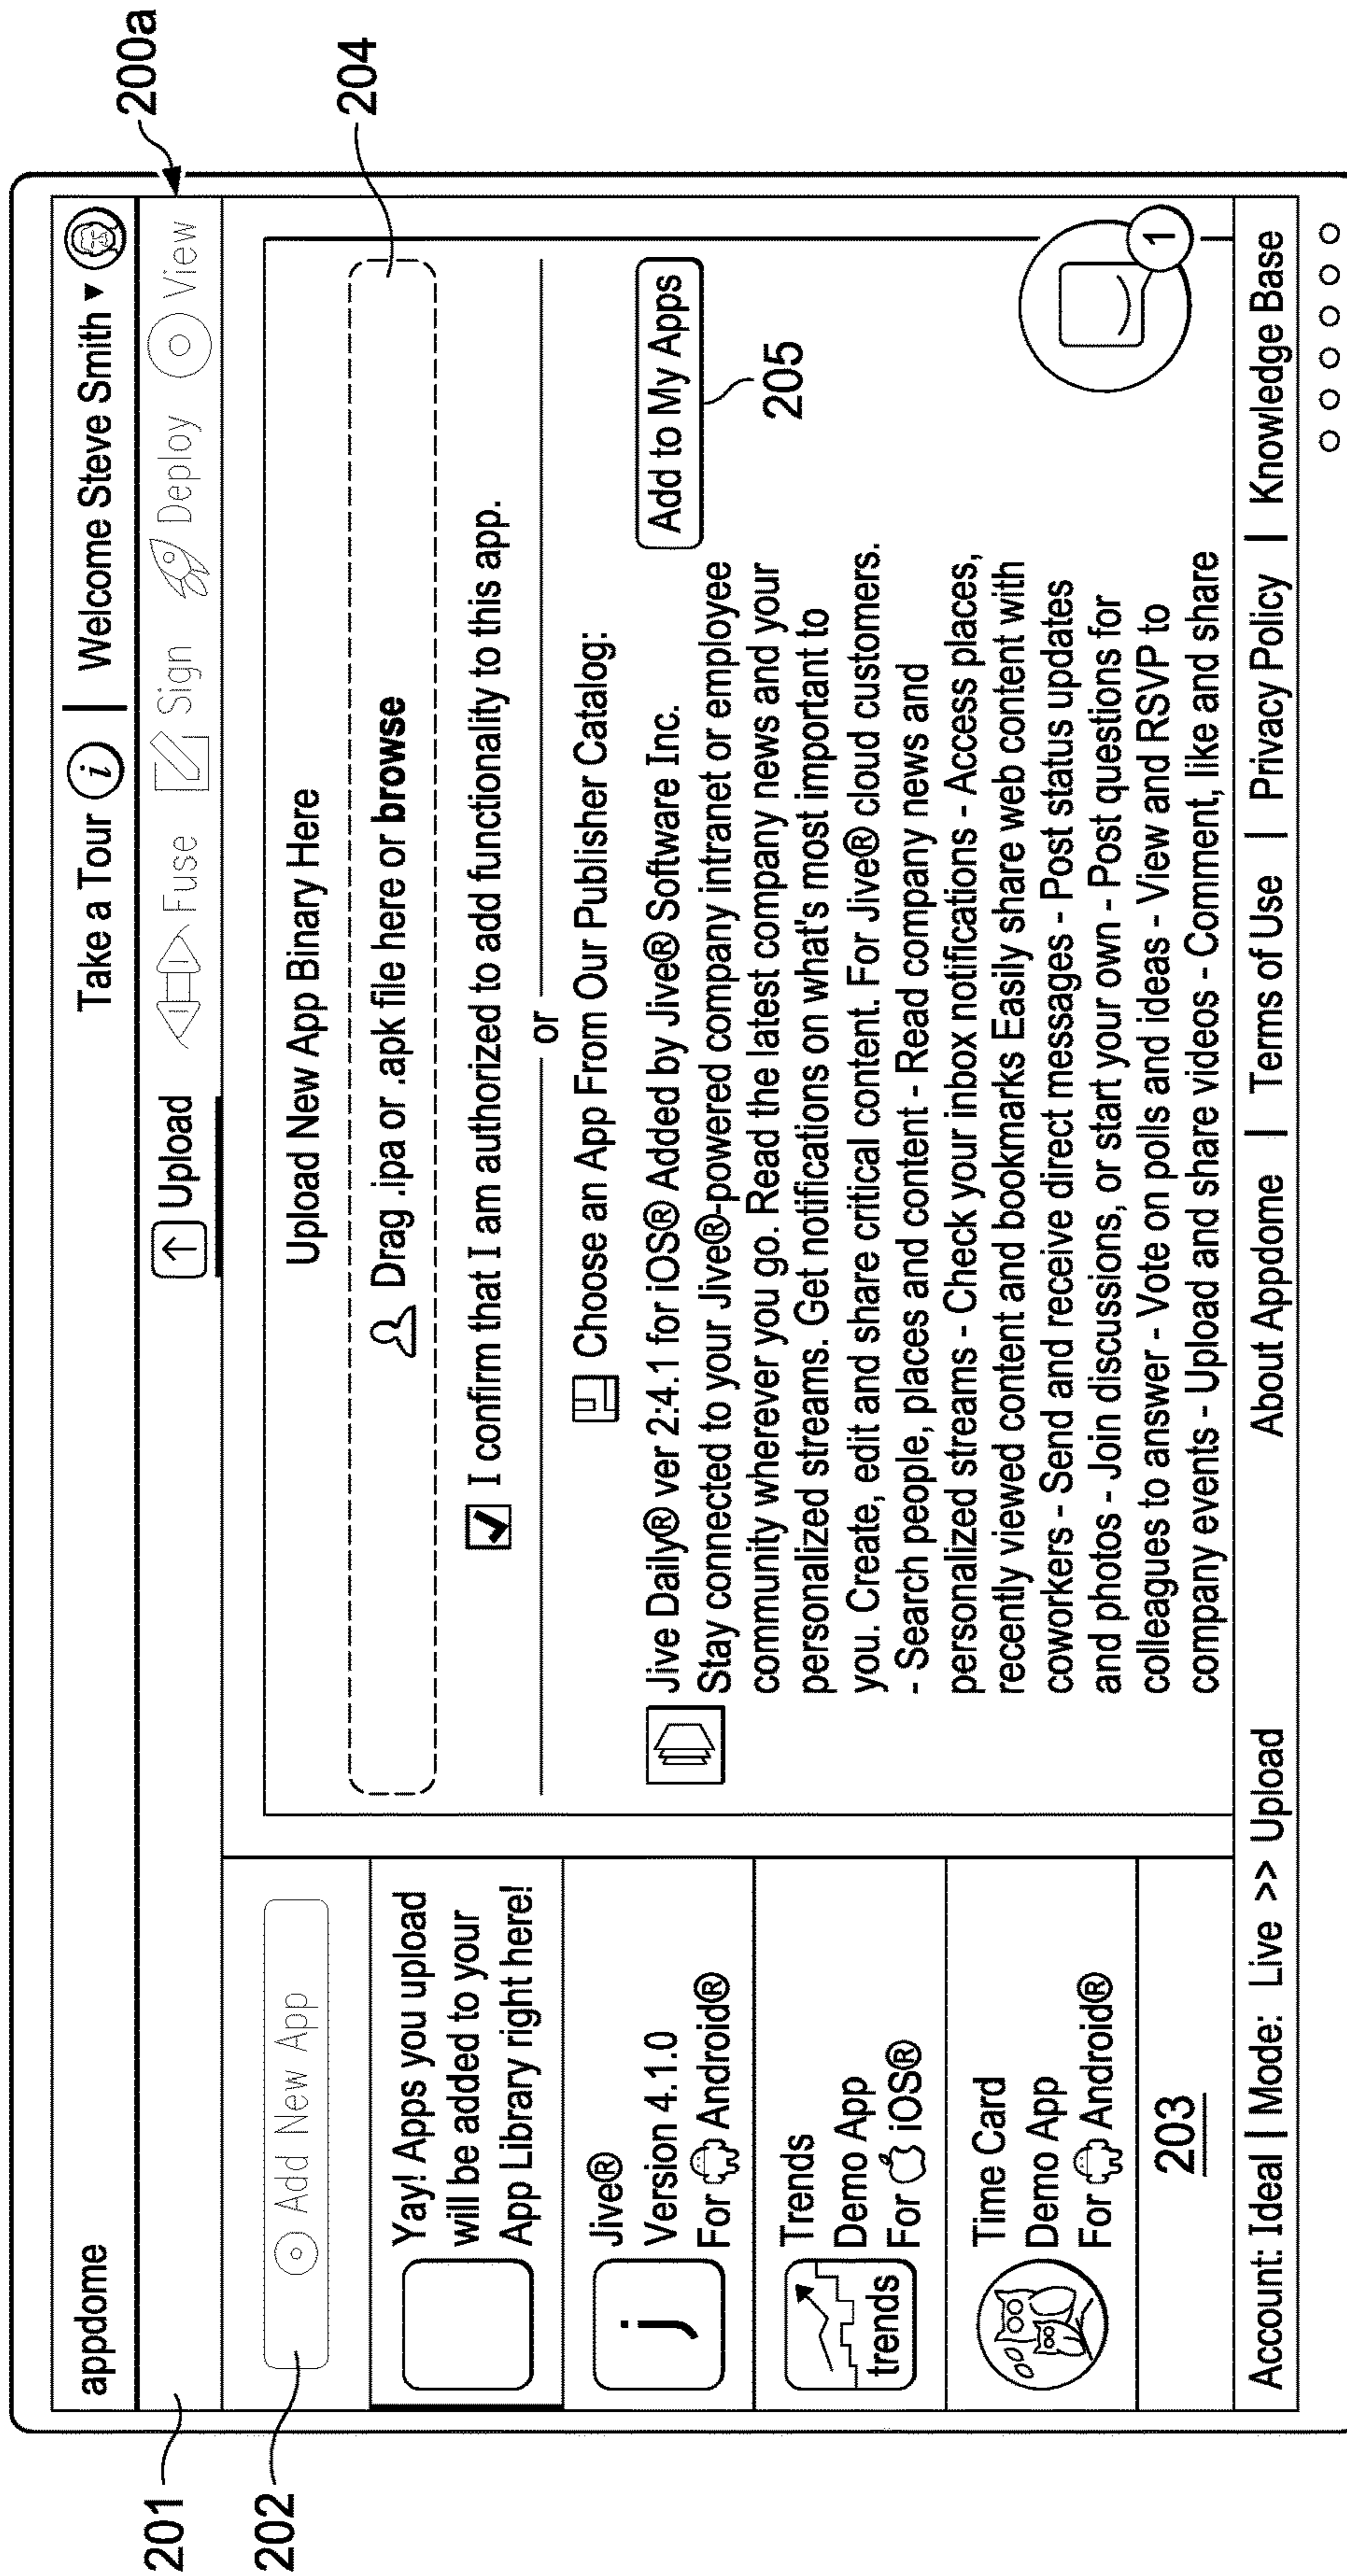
200a

204

appdome

Take a Tour | Welcome Steve Smith ▾

Upload Fuse Sign Deploy View

Add New App

Yay! Apps you upload will be added to your App Library right here!

Jive® Version 4.1.0 For Android®

Trends Demo App For iOS®

trends

Time Card Demo App For Android®

203

Upload New App Binary Here

Drag .ipa or .apk file here or **browse**

I confirm that I am authorized to add functionality to this app.

or

Choose an App From Our Publisher Catalog:

Jive Daily® ver 2:4.1 for iOS® Added by Jive® Software Inc. Stay connected to your Jive®-powered company intranet or employee community wherever you go. Read the latest company news and your personalized streams. Get notifications on what's most important to you. Create, edit and share critical content. For Jive® cloud customers. - Search people, places and content - Read company news and personalized streams - Check your inbox notifications - Access places, recently viewed content and bookmarks Easily share web content with coworkers - Send and receive direct messages - Post status updates and photos - Join discussions, or start your own - Post questions for colleagues to answer - Vote on polls and ideas - View and RSVP to company events - Upload and share videos - Comment, like and share

Add to My Apps

205

1

Account: Ideal | Mode: Live >> Upload

About Appdome | Terms of Use | Privacy Policy | Knowledge Base

201

202